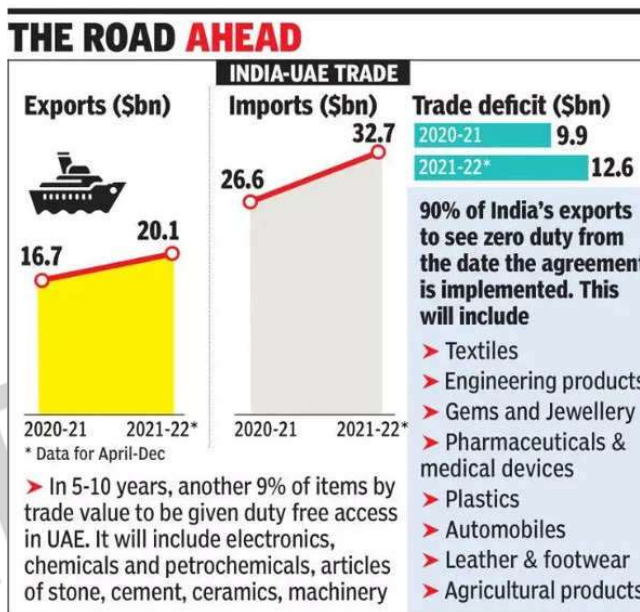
THE ROAD AHEAD

INDIA-UAE TRADE

Exports ($bn)

16.7
20.1

2020-21 2021-22*

* Data for April-Dec

Imports ($bn)

26.6
32.7

2020-21 2021-22*

Trade deficit ($bn)

| 2020-21 | 9.9 |
|---|---|
| 2021-22* | 12.6 |

90% of India's exports to see zero duty from the date the agreement is implemented. This will include

➤ Textiles
➤ Engineering products
➤ Gems and Jewellery
➤ Pharmaceuticals & medical devices
➤ Plastics
➤ Automobiles
➤ Leather & footwear
➤ Agricultural products

➤ In 5-10 years, another 9% of items by trade value to be given duty free access in UAE. It will include electronics, chemicals and petrochemicals, articles of stone, cement, ceramics, machinery